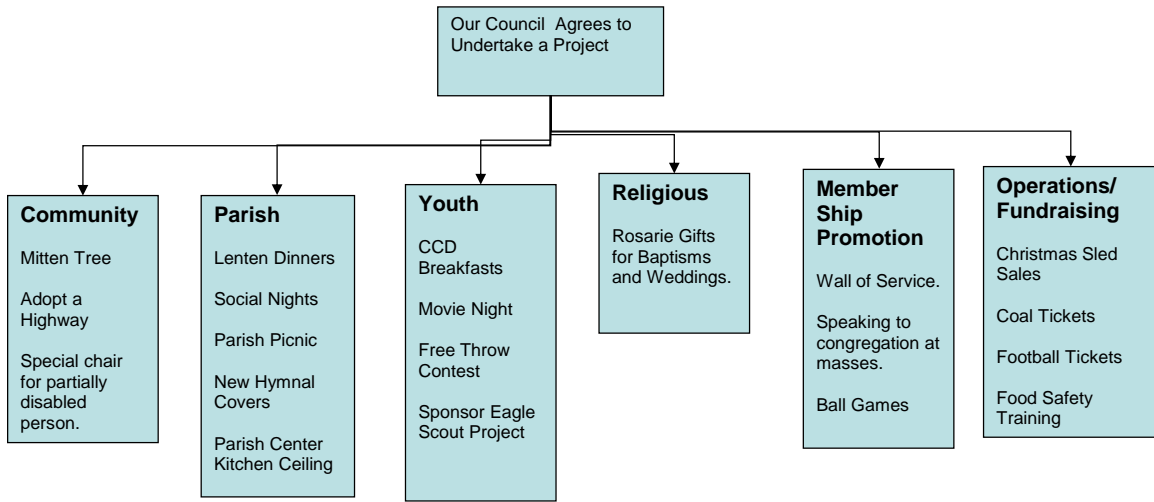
Our Council Agrees to Undertake a Project

Community

Mitten Tree

Adopt a Highway

Special chair for partially disabled person.

Parish

Lenten Dinners

Social Nights

Parish Picnic

New Hymnal Covers

Parish Center Kitchen Ceiling

Youth

CCD Breakfasts

Movie Night

Free Throw Contest

Sponsor Eagle Scout Project

Religious

Rosarie Gifts for Baptisms and Weddings.

Member Ship Promotion

Wall of Service.

Speaking to congregation at masses.

Ball Games

Operations/ Fundraising

Christmas Sled Sales

Coal Tickets

Football Tickets

Food Safety Training